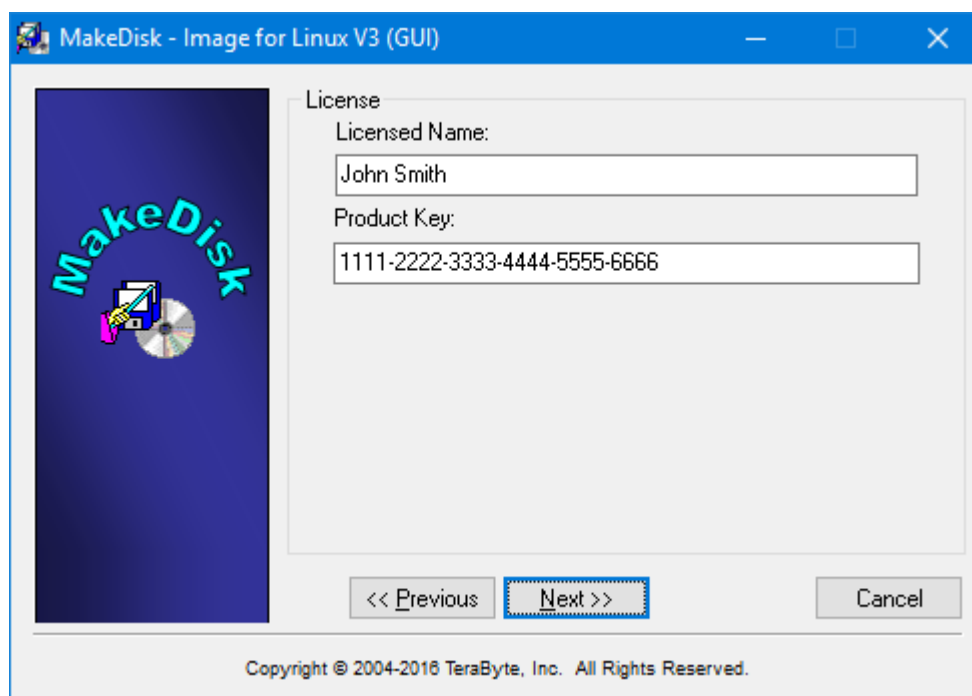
MakeDisk - Image for Linux V3 (GUI)

MakeDisk

License

Licensed Name:

John Smith

Product Key:

1111-2222-3333-4444-5555-6666

<< Previous

Next >>

Cancel

Copyright © 2004-2016 TeraByte, Inc. All Rights Reserved.